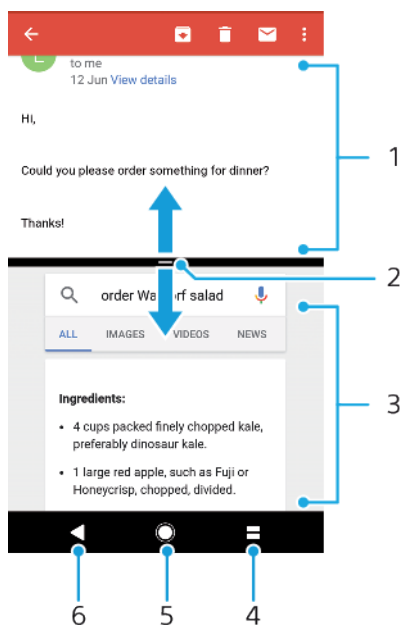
to me
12 Jun View details

Hi,

Could you please order something for dinner?

Thanks!

order Wa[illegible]orf salad

ALL IMAGES VIDEOS NEWS

Ingredients:

- 4 cups packed finely chopped kale, preferably dinosaur kale.
- 1 large red apple, such as Fuji or Honeycrisp, chopped, divided.

1
2
3
6
5
4